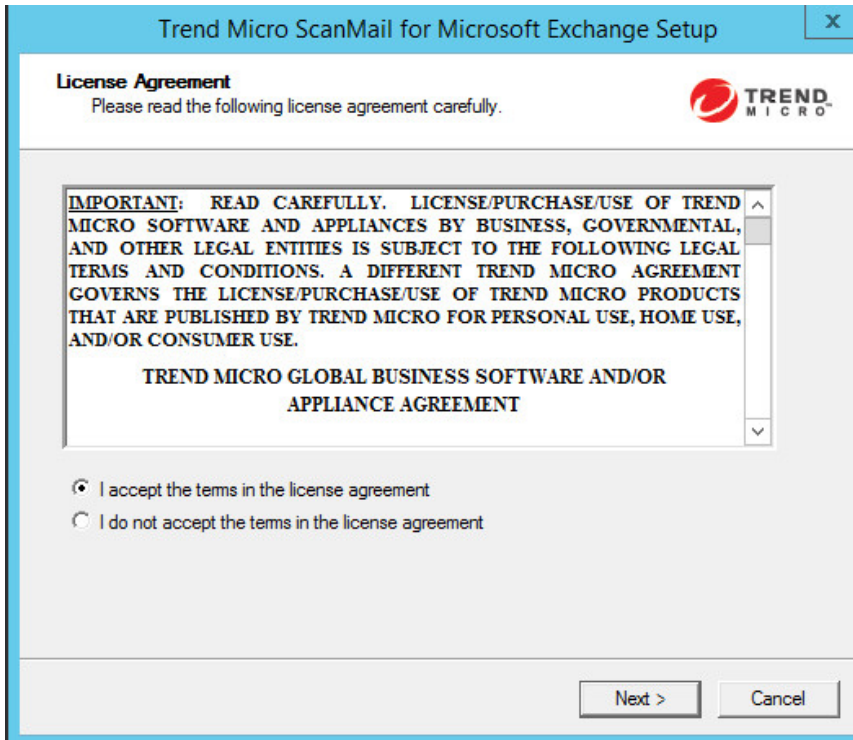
Trend Micro ScanMail for Microsoft Exchange Setup

x

License Agreement
Please read the following license agreement carefully.

TREND MICRO

IMPORTANT: READ CAREFULLY. LICENSE/PURCHASE/USE OF TREND MICRO SOFTWARE AND APPLIANCES BY BUSINESS, GOVERNMENTAL, AND OTHER LEGAL ENTITIES IS SUBJECT TO THE FOLLOWING LEGAL TERMS AND CONDITIONS. A DIFFERENT TREND MICRO AGREEMENT GOVERNS THE LICENSE/PURCHASE/USE OF TREND MICRO PRODUCTS THAT ARE PUBLISHED BY TREND MICRO FOR PERSONAL USE, HOME USE, AND/OR CONSUMER USE.

TREND MICRO GLOBAL BUSINESS SOFTWARE AND/OR APPLIANCE AGREEMENT

I accept the terms in the license agreement
I do not accept the terms in the license agreement

Next >
Cancel